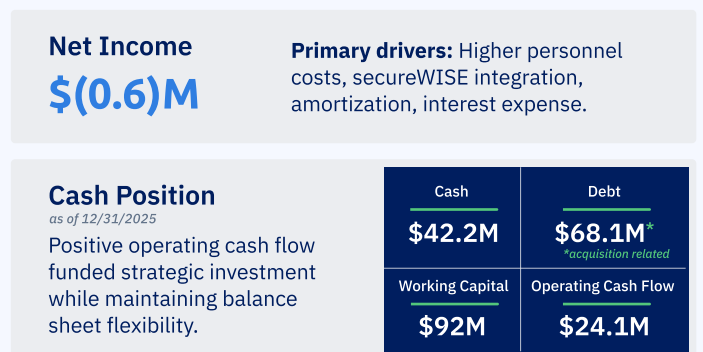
Net Income
$(0.6)M

**Primary drivers:** Higher personnel costs, secureWISE integration, amortization, interest expense.

Cash Position
as of 12/31/2025
Positive operating cash flow funded strategic investment while maintaining balance sheet flexibility.

| Cash | Debt |
|---|---|
| $42.2M | $68.1M* *acquisition related |
| Working Capital | Operating Cash Flow |
| $92M | $24.1M |